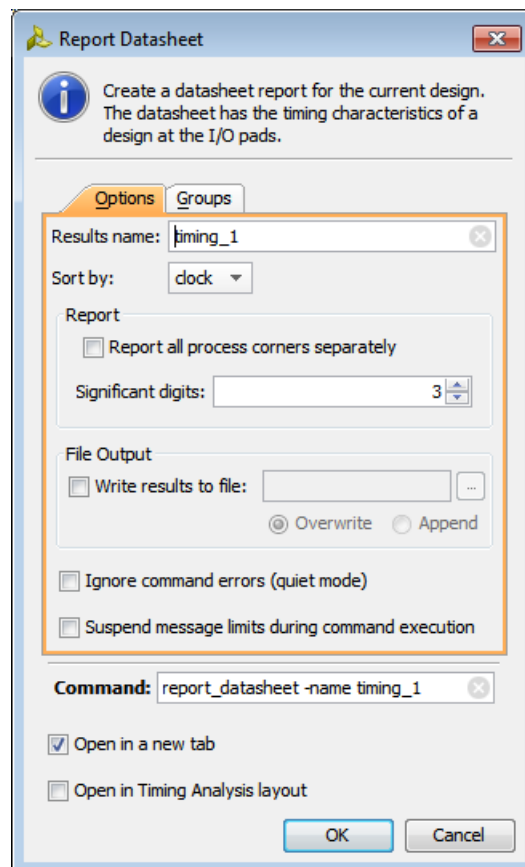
Report Datasheet

Create a datasheet report for the current design. The datasheet has the timing characteristics of a design at the I/O pads.

Options | Groups

Results name: timing_1

Sort by: clock

Report

Report all process corners separately

Significant digits: 3

File Output

Write results to file: ...

Overwrite Append

Ignore command errors (quiet mode)

Suspend message limits during command execution

Command: report_datasheet -name timing_1

Open in a new tab

Open in Timing Analysis layout

OK Cancel